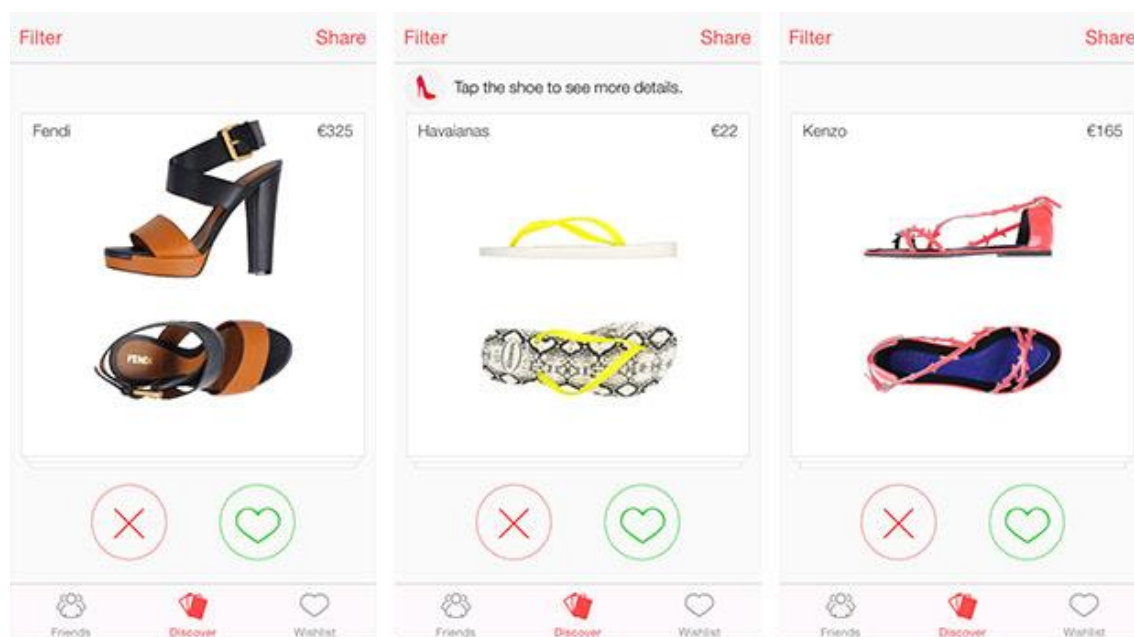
Filter Share

Fendi €325

FENDI

Friends Discover Wishlist

Filter Share

Tap the shoe to see more details.

Havaianas €22

Friends Discover Wishlist

Filter Share

Kenzo €165

Friends Discover Wishlist